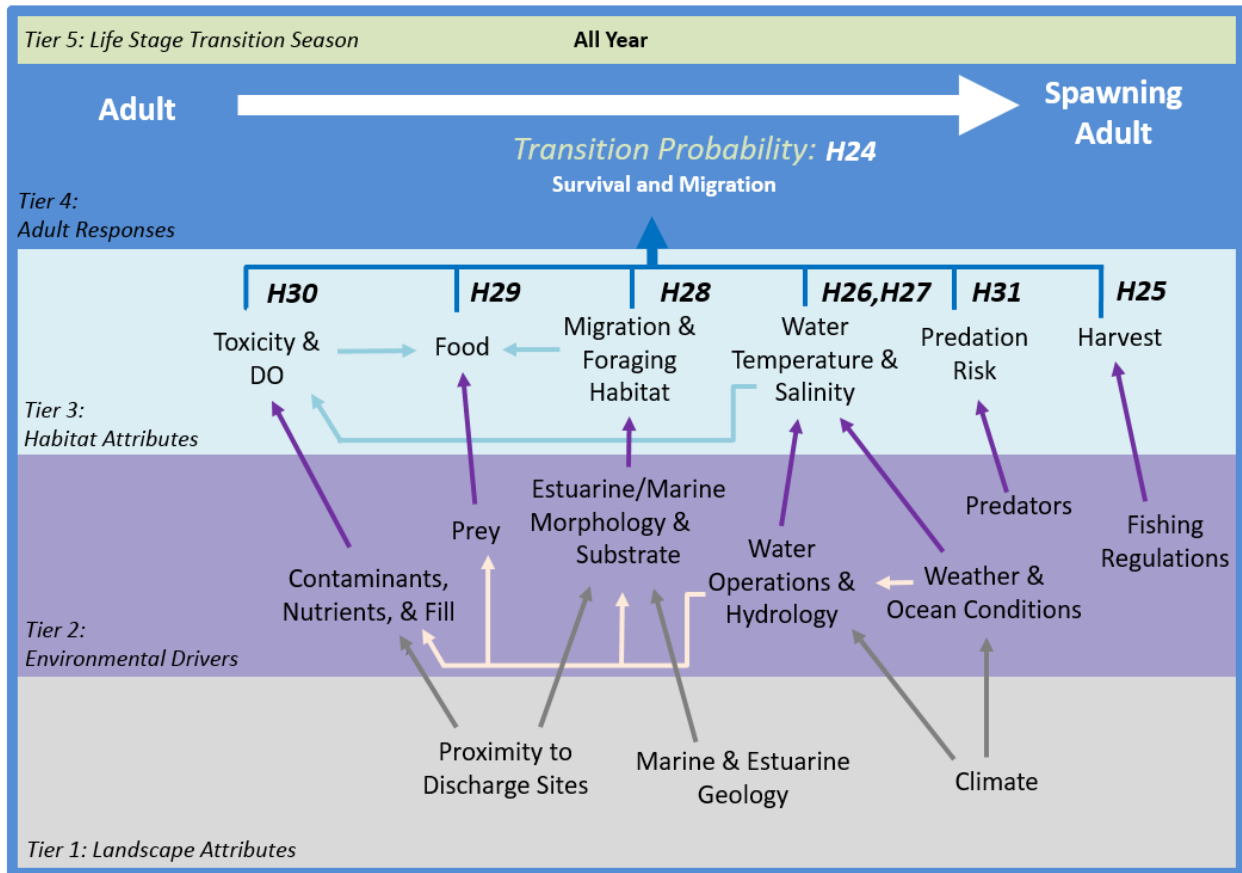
Tier 5: Life Stage Transition Season

All Year

Adult

Spawning Adult

Transition Probability: H24

Survival and Migration

Tier 4: Adult Responses

H30

H29

H28

H26,H27

H31

H25

Toxicity & DO

Food

Migration & Foraging Habitat

Water Temperature & Salinity

Predation Risk

Harvest

Tier 3: Habitat Attributes

Estuarine/Marine Morphology & Substrate

Prey

Predators

Fishing Regulations

Water Operations & Hydrology

Weather & Ocean Conditions

Contaminants, Nutrients, & Fill

Tier 2: Environmental Drivers

Proximity to Discharge Sites

Marine & Estuarine Geology

Climate

Tier 1: Landscape Attributes